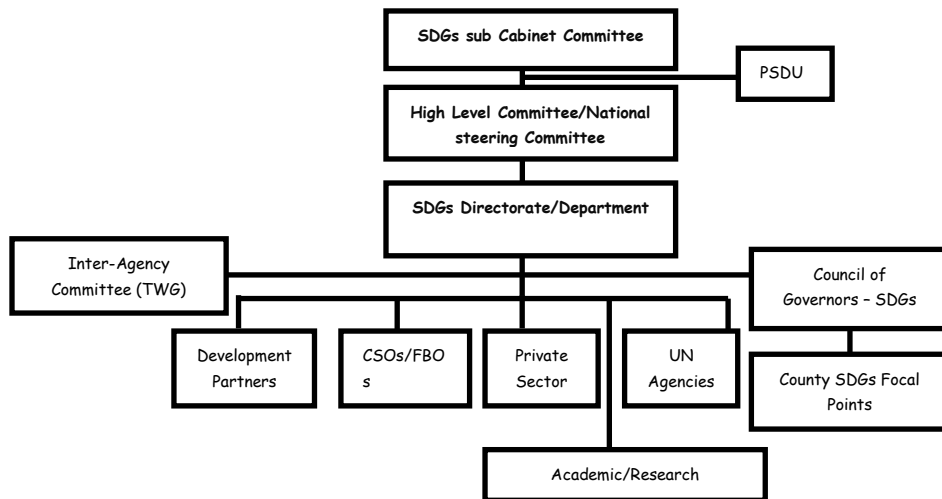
SDGs sub Cabinet Committee

PSDU

High Level Committee/National steering Committee

SDGs Directorate/Department

Inter-Agency Committee (TWG)

Council of Governors – SDGs

Development Partners

CSOs/FBO s

Private Sector

UN Agencies

County SDGs Focal Points

Academic/Research